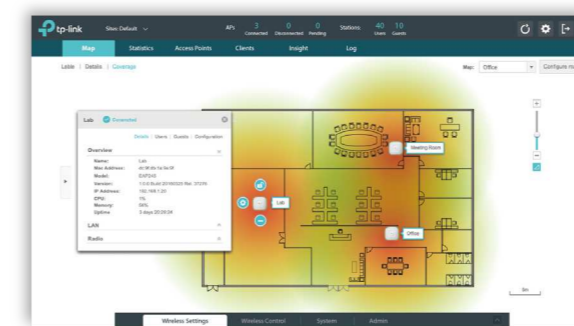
tp-link Sites: Default

APs: 3 Connected 0 Disconnected 0 Pending

Stations: 40 Users 10 Guests

Map Statistics Access Points Clients Insight Log

Labs | Details | Coverage

Map: Office

Configure m

Lab Connected

Details | Users | Guests | Configuration

Overview

Name: Lab
Mac Address: 40:16:9f:1a:5e:5f
Model: EAP245
Version: 1.0.0 Build 20160520 Rel. 37276
IP Address: 192.168.1.20
CPU: 1%
Memory: 50%
Uptime: 3 days 20:26:24

LAN

Radio

Meeting Room

Lab

Office

5m

Wireless Settings Wireless Control System Admin